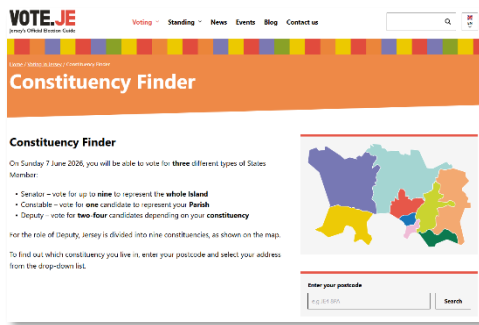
VOTE.JE
Jersey's Official Election Guide

Voting ˅ Standing ˅ News Events Blog Contact us

Home / Voting in Jersey / Constituency Finder

Constituency Finder

Constituency Finder

On Sunday 7 June 2026, you will be able to vote for three different types of States Member:

- Senator – vote for up to nine to represent the whole Island
- Constable – vote for one candidate to represent your Parish
- Deputy – vote for two-four candidates depending on your constituency

For the role of Deputy, Jersey is divided into nine constituencies, as shown on the map.

To find out which constituency you live in, enter your postcode and select your address from the drop-down list.

Enter your postcode

e.g. JE1 0BS

Search